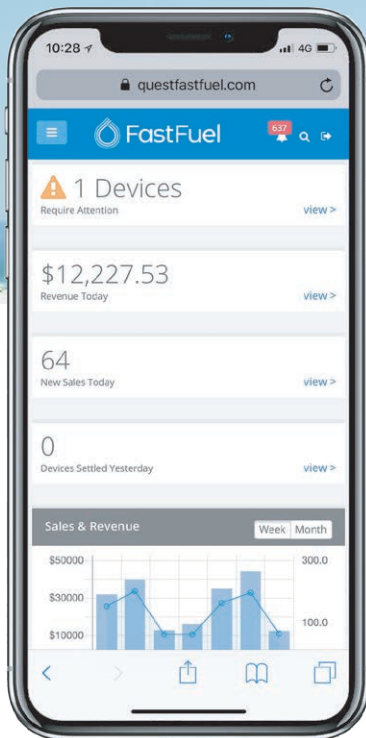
10:28 4G

questfastfuel.com

FastFuel 637

1 Devices
Require Attention
view >

$12,227.53
Revenue Today
view >

64
New Sales Today
view >

0
Devices Settled Yesterday
view >

Sales & Revenue
Week Month

$50000
$30000
$10000
300.0
100.0